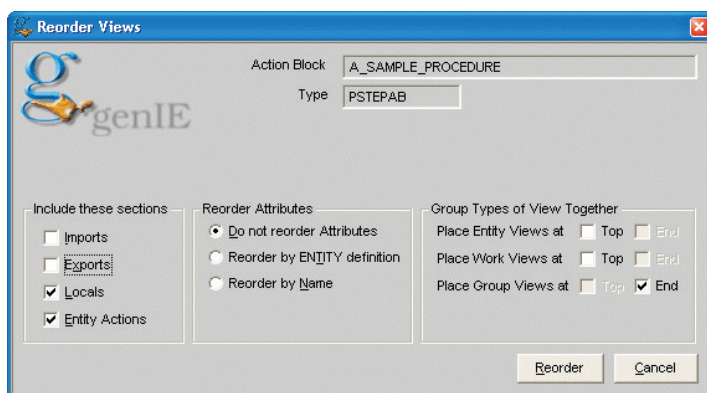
Reorder Views

genIE

Action Block A_SAMPLE_PROCEDURE

Type PSTEPAB

Include these sections

Imports

Exports

Locals

Entity Actions

Reorder Attributes

Do not reorder Attributes

Reorder by ENTITY definition

Reorder by Name

Group Types of View Together

Place Entity Views at Top End

Place Work Views at Top End

Place Group Views at Top End

Reorder Cancel